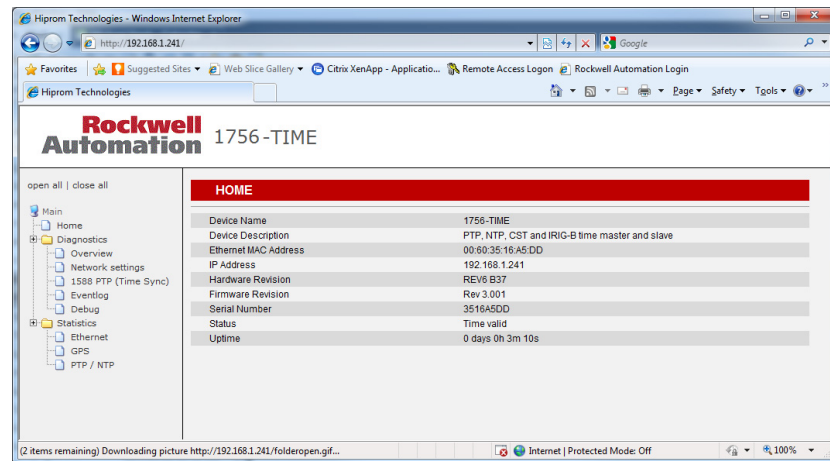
Hiprom Technologies - Windows Internet Explorer

http://192.168.1.241/

Google

Favorites | Suggested Sites ▾ | Web Slice Gallery ▾ | Citrix XenApp - Applicatio... | Remote Access Logon | Rockwell Automation Login

Hiprom Technologies

Page ▾ Safety ▾ Tools ▾

Rockwell Automation 1756-TIME

open all | close all

Main
Home
Diagnostics
Overview
Network settings
1588 PTP (Time Sync)
Eventlog
Debug
Statistics
Ethernet
GPS
PTP / NTP

HOME

| | |
|---|---|
| Device Name | 1756-TIME |
| Device Description | PTP, NTP, CST and IRIG-B time master and slave |
| Ethernet MAC Address | 00:60:35:16:A5:DD |
| IP Address | 192.168.1.241 |
| Hardware Revision | REV6 B37 |
| Firmware Revision | Rev 3.001 |
| Serial Number | 3516A5DD |
| Status | Time valid |
| Uptime | 0 days 0h 3m 10s |

(2 items remaining) Downloading picture http://192.168.1.241/folderopen.gif...

Internet | Protected Mode: Off

100%